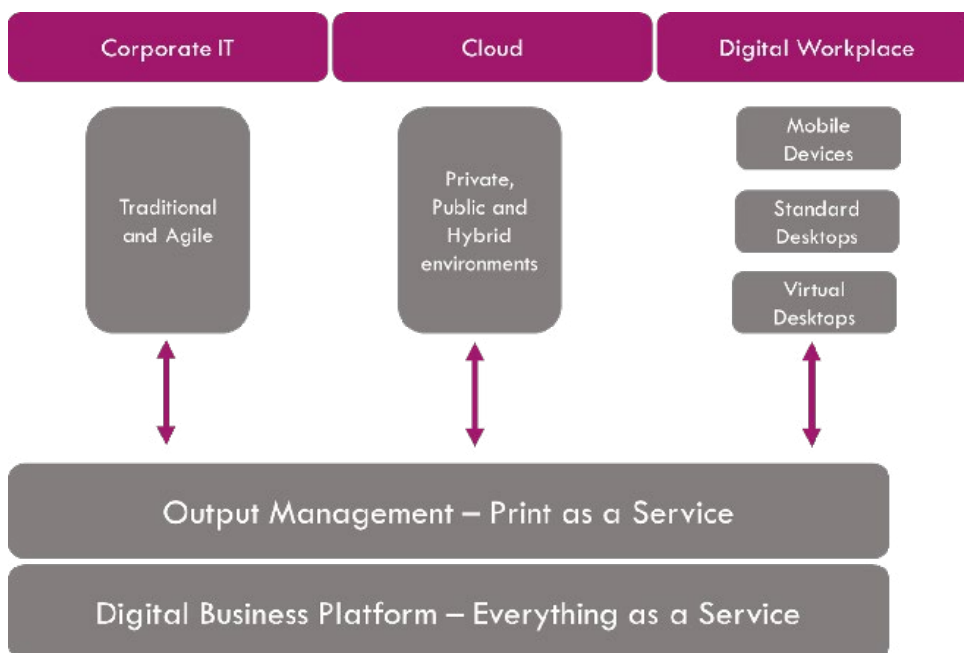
Corporate IT

Cloud

Digital Workplace

Traditional and Agile

Private, Public and Hybrid environments

Mobile Devices

Standard Desktops

Virtual Desktops

Output Management – Print as a Service

Digital Business Platform – Everything as a Service